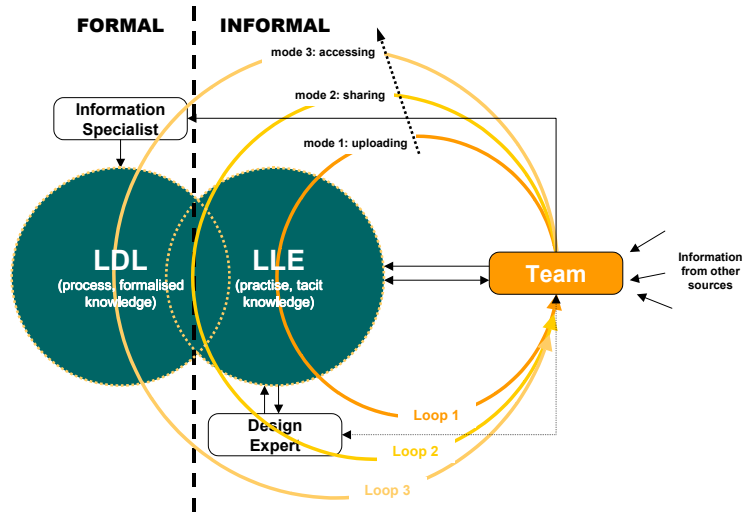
FORMAL

INFORMAL

mode 3: accessing

mode 2: sharing

mode 1: uploading

Information Specialist

LDL
(process, formalised knowledge)

LLE
(practise, tacit knowledge)

Team

Information from other sources

Design Expert

Loop 1

Loop 2

Loop 3